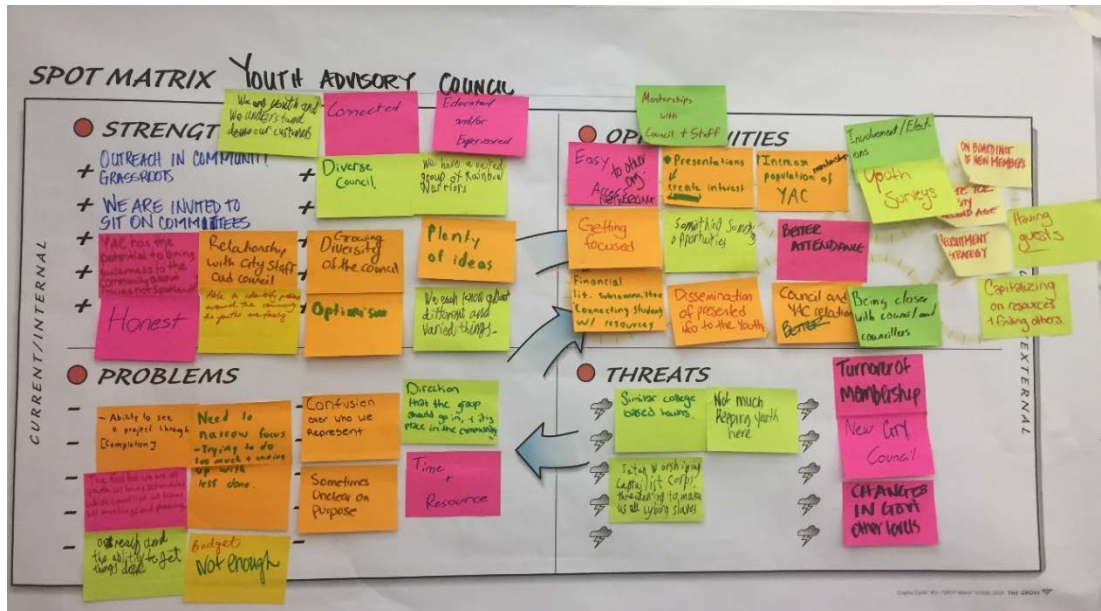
SPOT MATRIX Youth ADVISORY COUNCIL

STRENGT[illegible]

We are youth and we understand deeper our customers

Connected

Educated and/or Experienced

+ OUTREACH IN COMMUNITY GRASSROOTS

+ Diverse Council

We have a varied group of Rainbow Warriors

+ WE ARE INVITED TO SIT ON COMMITTEES

+ YAC has the potential to bring businesses to the community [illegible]

Relationship with City Staff and council

+ Growing Diversity of the council

Plenty of ideas

+ Able to identify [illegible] the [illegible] youth are facing

Honest

+ Optimism

We each know about different and varied things

CURRENT/INTERNAL

Mentorships with Council + Staff

OP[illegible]ITIES

Easy to start any Action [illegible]

Presentations create interest

Increase membership population of YAC

Involvement/Elections

Upon Surveys

ON BOARDING OF NEW MEMBERS

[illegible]

Getting focused

Something Surveys & opportunities

BETTER ATTENDANCE

RECRUITMENT STRATEGY

Having guests

Financial lit. subcommittee Connecting students w/ resources

Dissemination of presented info to the Youth

Council and YAC relations BETTER

Being closer with council and councillors

Capitalizing on resources + finding others

EXTERNAL

PROBLEMS

- Ability to see a project through [completion]

Need to narrow focus - trying to do too much + ending up with less done.

Confusion over who we represent

Direction that the group should go in + its place in the community

- The fact that we are all youth w/ busy schedules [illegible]

Sometimes Unclear on Purpose

Time + Resource

- Outreach and the ability to get things done

Budget Not enough

THREATS

Similar college based teams

Not much keeping youth here

Turnover of Membership

Satan Worshiping Capitalist Corps. threatening to make us all cyborg slaves

New City Council

CHANGES IN GOVT OTHER LEVELS

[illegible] THE GROVE